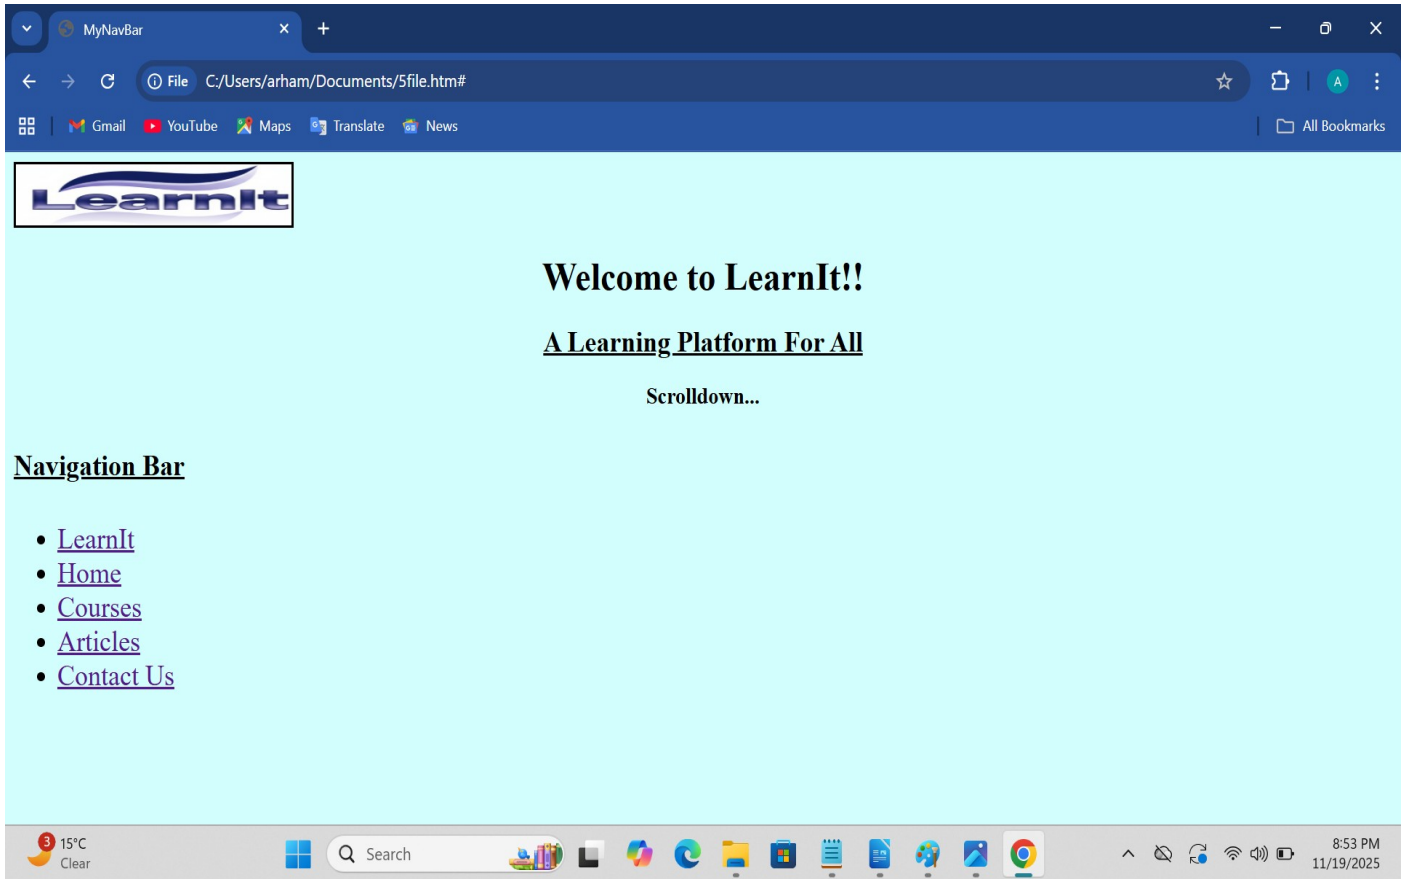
MyNavBar

File C:/Users/arham/Documents/5file.htm#

Gmail YouTube Maps Translate News All Bookmarks

LearnIt

Welcome to LearnIt!!

A Learning Platform For All

Scrolldown...

Navigation Bar

- LearnIt
- Home
- Courses
- Articles
- Contact Us

3 15°C Clear

Search

8:53 PM 11/19/2025